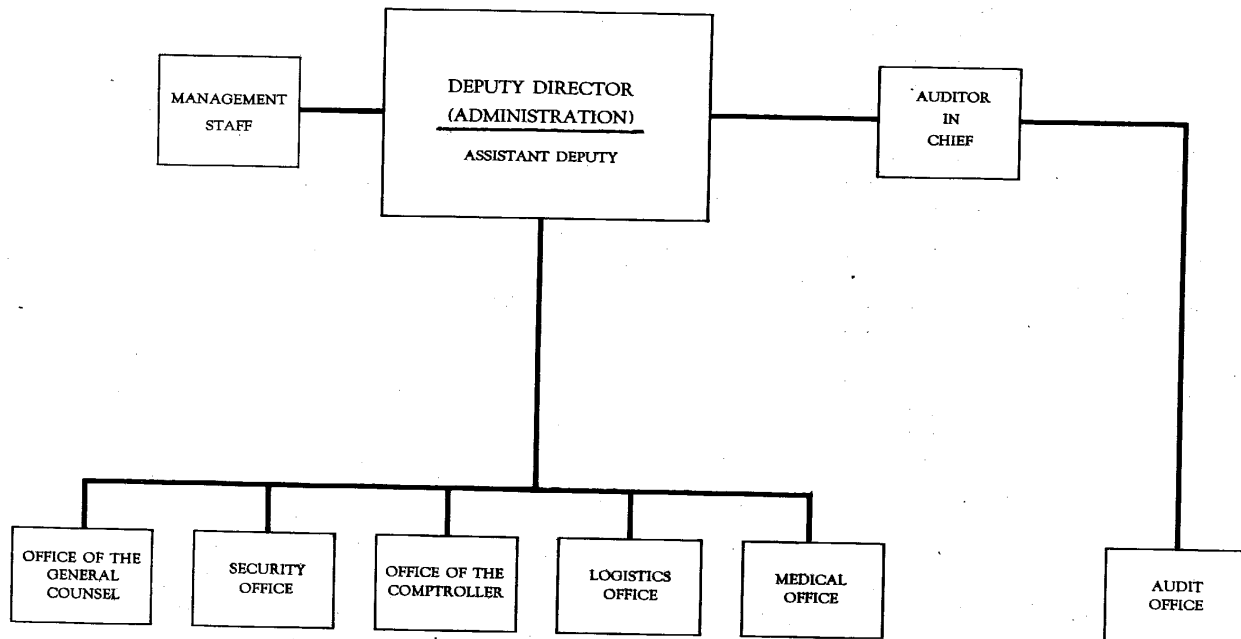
MANAGEMENT STAFF

DEPUTY DIRECTOR (ADMINISTRATION)

ASSISTANT DEPUTY

AUDITOR IN CHIEF

OFFICE OF THE GENERAL COUNSEL

SECURITY OFFICE

OFFICE OF THE COMPTROLLER

LOGISTICS OFFICE

MEDICAL OFFICE

AUDIT OFFICE